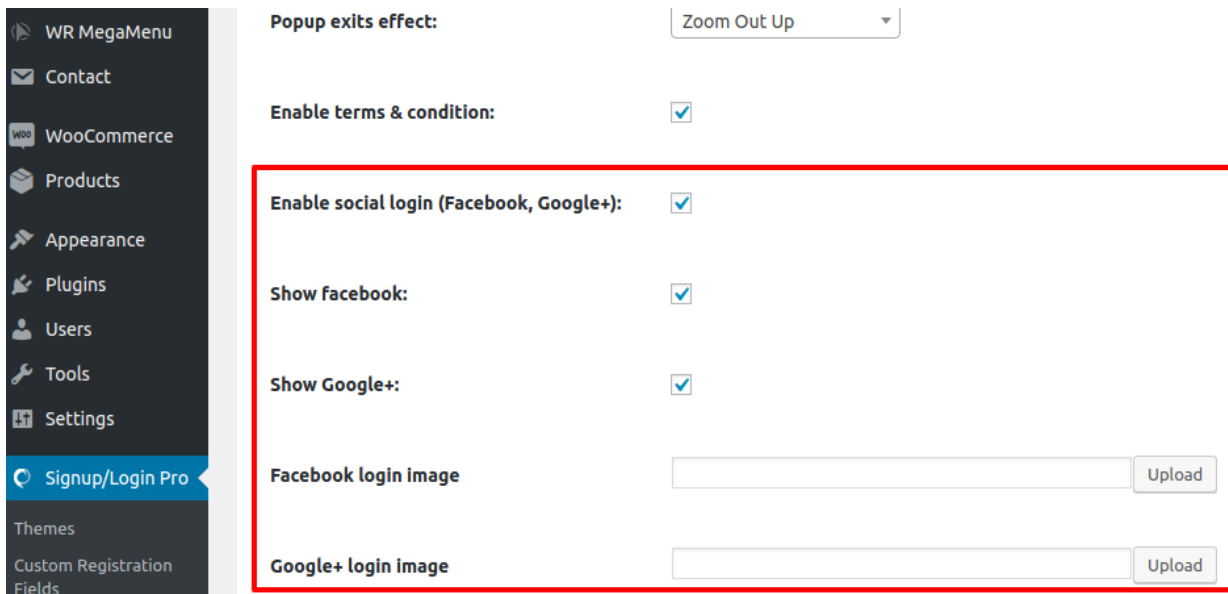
WR MegaMenu
Contact
WooCommerce
Products
Appearance
Plugins
Users
Tools
Settings
Signup/Login Pro
Themes
Custom Registration Fields

Popup exits effect: Zoom Out Up

Enable terms & condition:

Enable social login (Facebook, Google+):

Show facebook:

Show Google+:

Facebook login image Upload

Google+ login image Upload